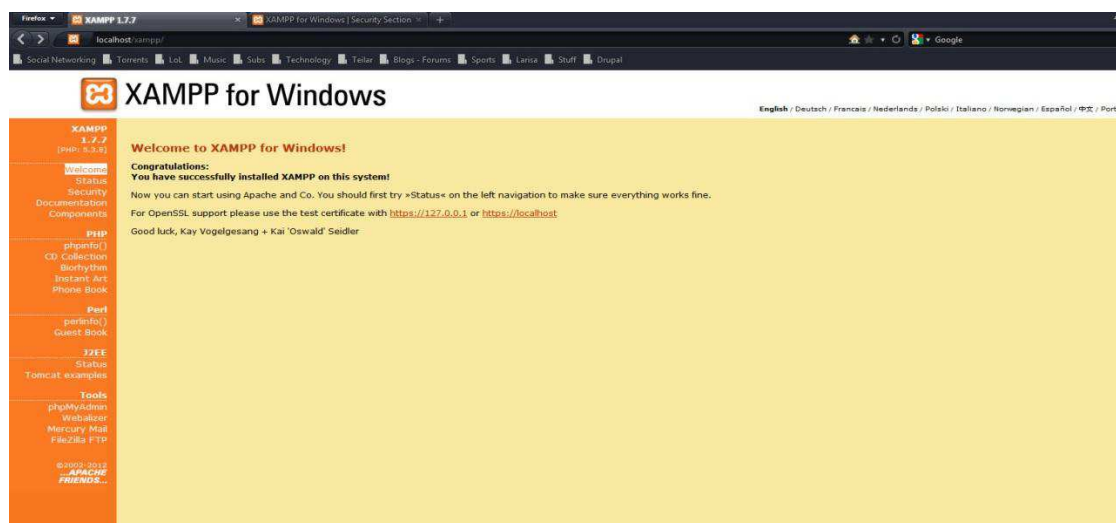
Firefox XAMPP 1.7.7 × XAMPP for Windows | Security Section × +

localhost/xampp/ Google

Social Networking Torrents LoL Music Subs Technology Teilar Blogs - Forums Sports Larisa Stuff Drupal

XAMPP for Windows

English / Deutsch / Francais / Nederlands / Polski / Italiano / Norwegian / Español / 中文 / Port

XAMPP 1.7.7 [PHP: 5.3.8]

Welcome
Status
Security
Documentation
Components

PHP
phpinfo()
CD Collection
Biorhythm
Instant Art
Phone Book

Perl
perlinfo()
Guest Book

J2EE
Status
Tomcat examples

Tools
phpMyAdmin
Webalizer
Mercury Mail
FileZilla FTP

©2002-2011 ...APACHE FRIENDS...

Welcome to XAMPP for Windows!

Congratulations:
You have successfully installed XAMPP on this system!

Now you can start using Apache and Co. You should first try »Status« on the left navigation to make sure everything works fine.

For OpenSSL support please use the test certificate with https://127.0.0.1 or https://localhost

Good luck, Kay Vogelgesang + Kai 'Oswald' Seidler